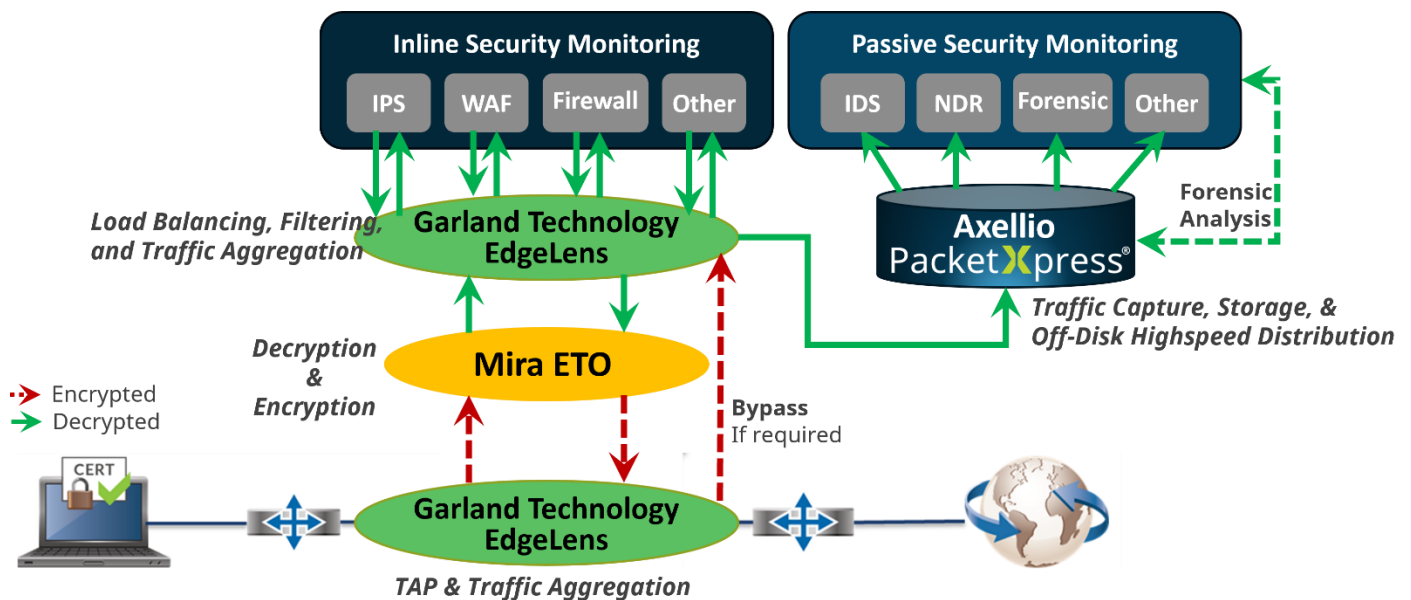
Inline Security Monitoring

IPS

WAF

Firewall

Other

Passive Security Monitoring

IDS

NDR

Forensic

Other

Load Balancing, Filtering, and Traffic Aggregation

Garland Technology EdgeLens

Axellio

PacketXpress®

Forensic Analysis

Traffic Capture, Storage, & Off-Disk Highspeed Distribution

Decryption & Encryption

Mira ETO

Encrypted

Decrypted

Bypass

If required

CERT

Garland Technology EdgeLens

TAP & Traffic Aggregation